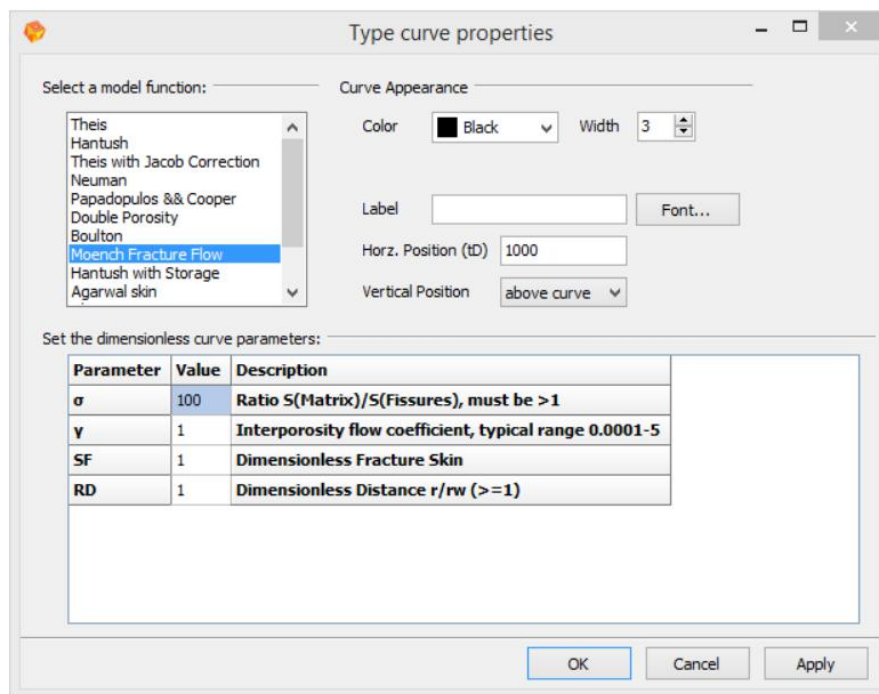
Type curve properties

Select a model function:

Theis
Hantush
Theis with Jacob Correction
Neuman
Papadopulos && Cooper
Double Porosity
Boulton
Moench Fracture Flow
Hantush with Storage
Agarwal skin

Curve Appearance

Color Black Width 3

Label Font...

Horz. Position (tD) 1000

Vertical Position above curve

Set the dimensionless curve parameters:

| Parameter | Value | Description |
|---|---|---|
| σ | 100 | Ratio S(Matrix)/S(Fissures), must be >1 |
| γ | 1 | Interporosity flow coefficient, typical range 0.0001-5 |
| SF | 1 | Dimensionless Fracture Skin |
| RD | 1 | Dimensionless Distance r/rw (>=1) |

OK Cancel Apply